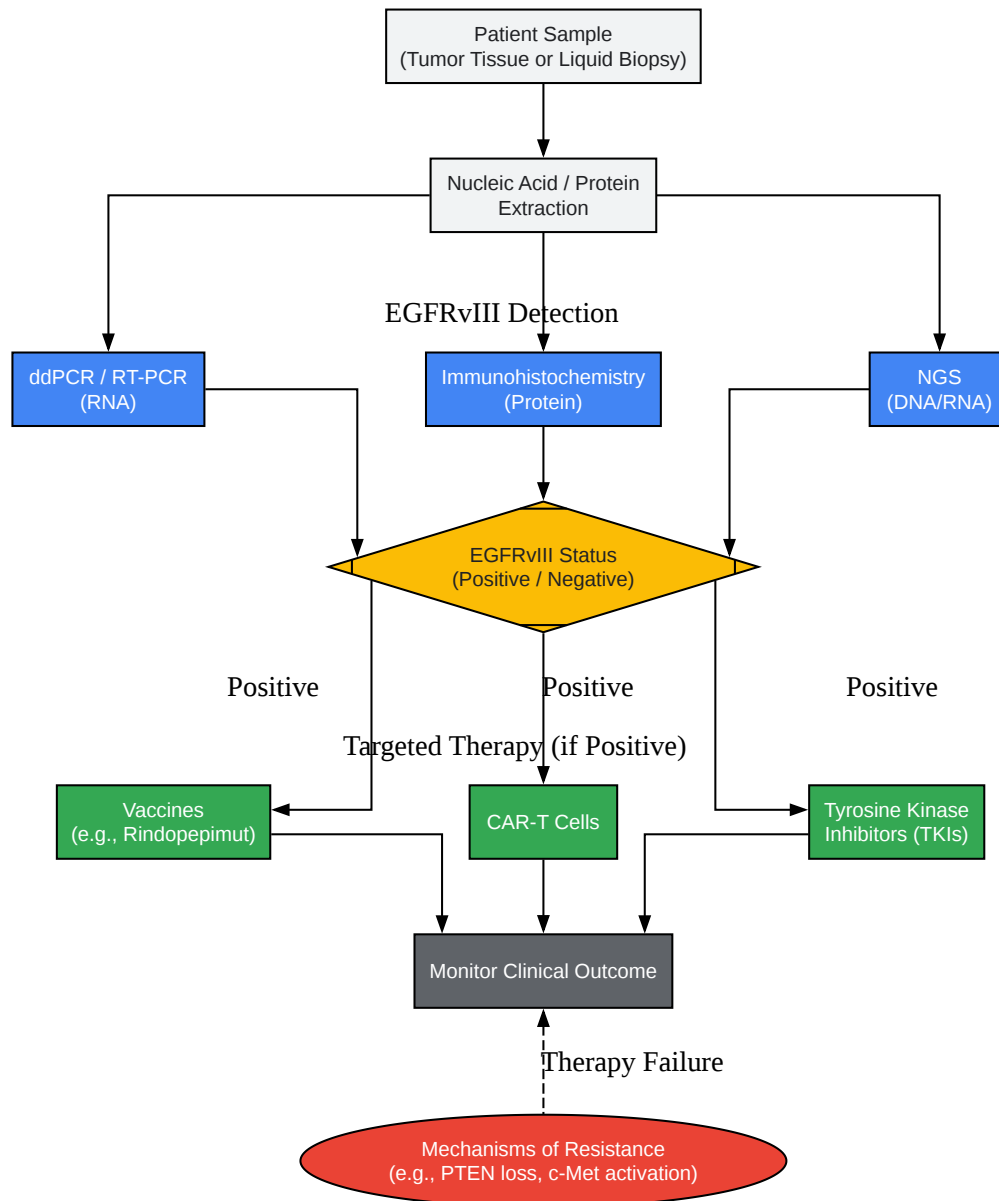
Patient Sample
(Tumor Tissue or Liquid Biopsy)

Nucleic Acid / Protein
Extraction

EGFRvIII Detection

ddPCR / RT-PCR
(RNA)

Immunohistochemistry
(Protein)

NGS
(DNA/RNA)

EGFRvIII Status
(Positive / Negative)

Positive

Positive

Positive

Targeted Therapy (if Positive)

Vaccines
(e.g., Rindopepimut)

CAR-T Cells

Tyrosine Kinase
Inhibitors (TKIs)

Monitor Clinical Outcome

Therapy Failure

Mechanisms of Resistance
(e.g., PTEN loss, c-Met activation)